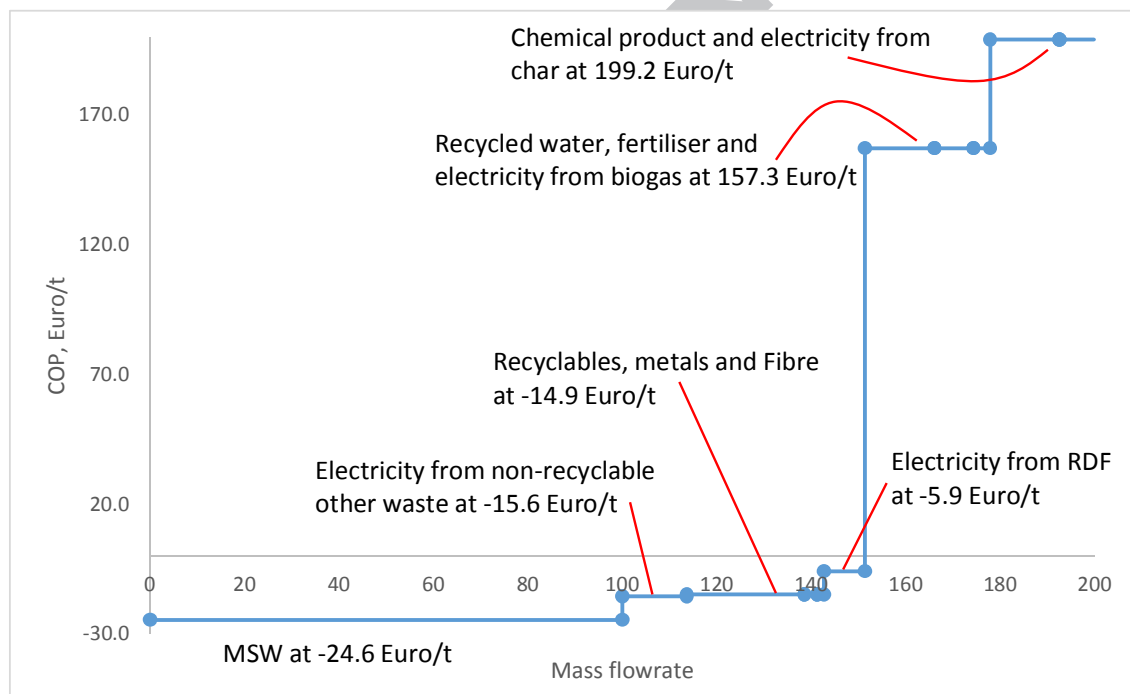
Chemical product and electricity from char at 199.2 Euro/t

170.0

Recycled water, fertiliser and electricity from biogas at 157.3 Euro/t

120.0

COP, Euro/t

70.0

Recyclables, metals and Fibre at -14.9 Euro/t

Electricity from non-recyclable other waste at -15.6 Euro/t

Electricity from RDF at -5.9 Euro/t

20.0

0 20 40 60 80 100 120 140 160 180 200

-30.0

MSW at -24.6 Euro/t

Mass flowrate